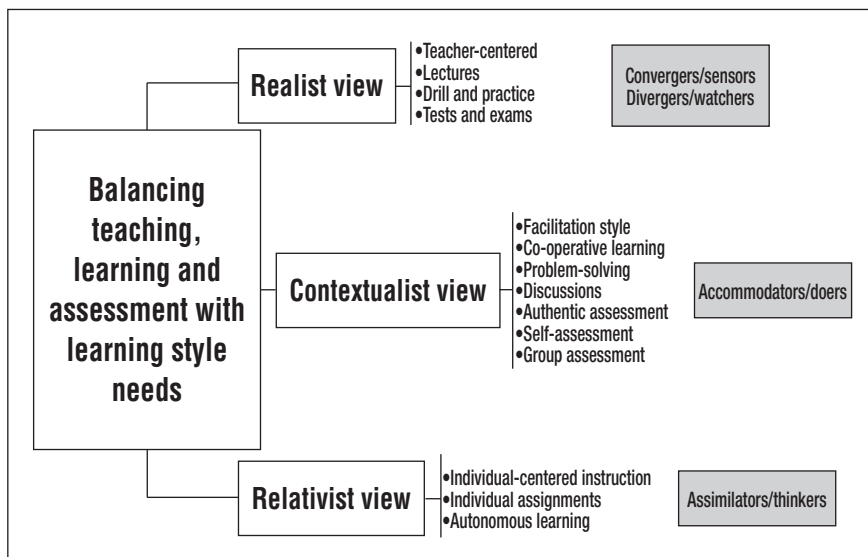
Balancing teaching, learning and assessment with learning style needs

Realist view

•Teacher-centered
•Lectures
•Drill and practice
•Tests and exams

Convergers/sensors
Divergers/watchers

Contextualist view

•Facilitation style
•Co-operative learning
•Problem-solving
•Discussions
•Authentic assessment
•Self-assessment
•Group assessment

Accommodators/doers

Relativist view

•Individual-centered instruction
•Individual assignments
•Autonomous learning

Assimilators/thinkers